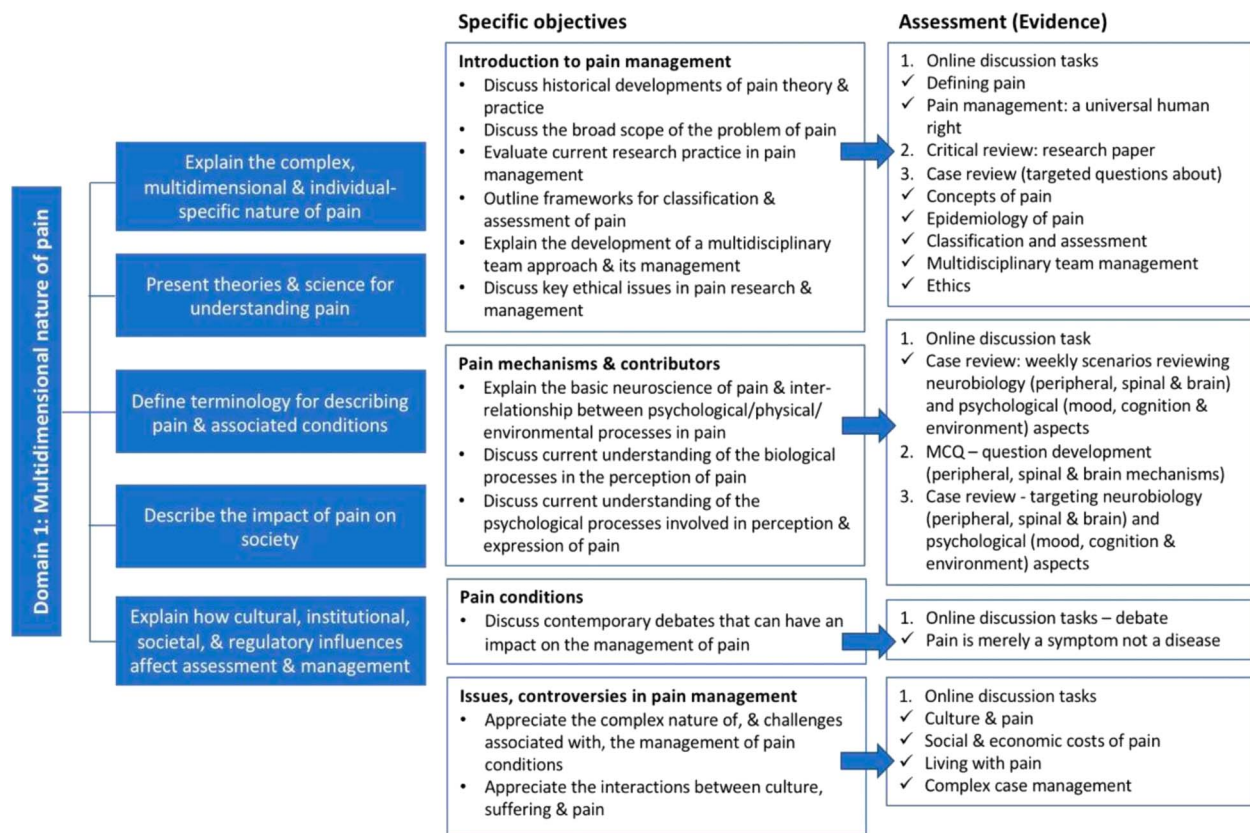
Domain 1: Multidimensional nature of pain

Explain the complex, multidimensional & individual-specific nature of pain

Present theories & science for understanding pain

Define terminology for describing pain & associated conditions

Describe the impact of pain on society

Explain how cultural, institutional, societal, & regulatory influences affect assessment & management

Specific objectives

Introduction to pain management
• Discuss historical developments of pain theory & practice
• Discuss the broad scope of the problem of pain
• Evaluate current research practice in pain management
• Outline frameworks for classification & assessment of pain
• Explain the development of a multidisciplinary team approach & its management
• Discuss key ethical issues in pain research & management

Pain mechanisms & contributors
• Explain the basic neuroscience of pain & interrelationship between psychological/physical/environmental processes in pain
• Discuss current understanding of the biological processes in the perception of pain
• Discuss current understanding of the psychological processes involved in perception & expression of pain

Pain conditions
• Discuss contemporary debates that can have an impact on the management of pain

Issues, controversies in pain management
• Appreciate the complex nature of, & challenges associated with, the management of pain conditions
• Appreciate the interactions between culture, suffering & pain

Assessment (Evidence)

1. Online discussion tasks
✓ Defining pain
✓ Pain management: a universal human right
2. Critical review: research paper
3. Case review (targeted questions about)
✓ Concepts of pain
✓ Epidemiology of pain
✓ Classification and assessment
✓ Multidisciplinary team management
✓ Ethics

1. Online discussion task
✓ Case review: weekly scenarios reviewing neurobiology (peripheral, spinal & brain) and psychological (mood, cognition & environment) aspects
2. MCQ – question development (peripheral, spinal & brain mechanisms)
3. Case review - targeting neurobiology (peripheral, spinal & brain) and psychological (mood, cognition & environment) aspects

1. Online discussion tasks – debate
✓ Pain is merely a symptom not a disease

1. Online discussion tasks
✓ Culture & pain
✓ Social & economic costs of pain
✓ Living with pain
✓ Complex case management